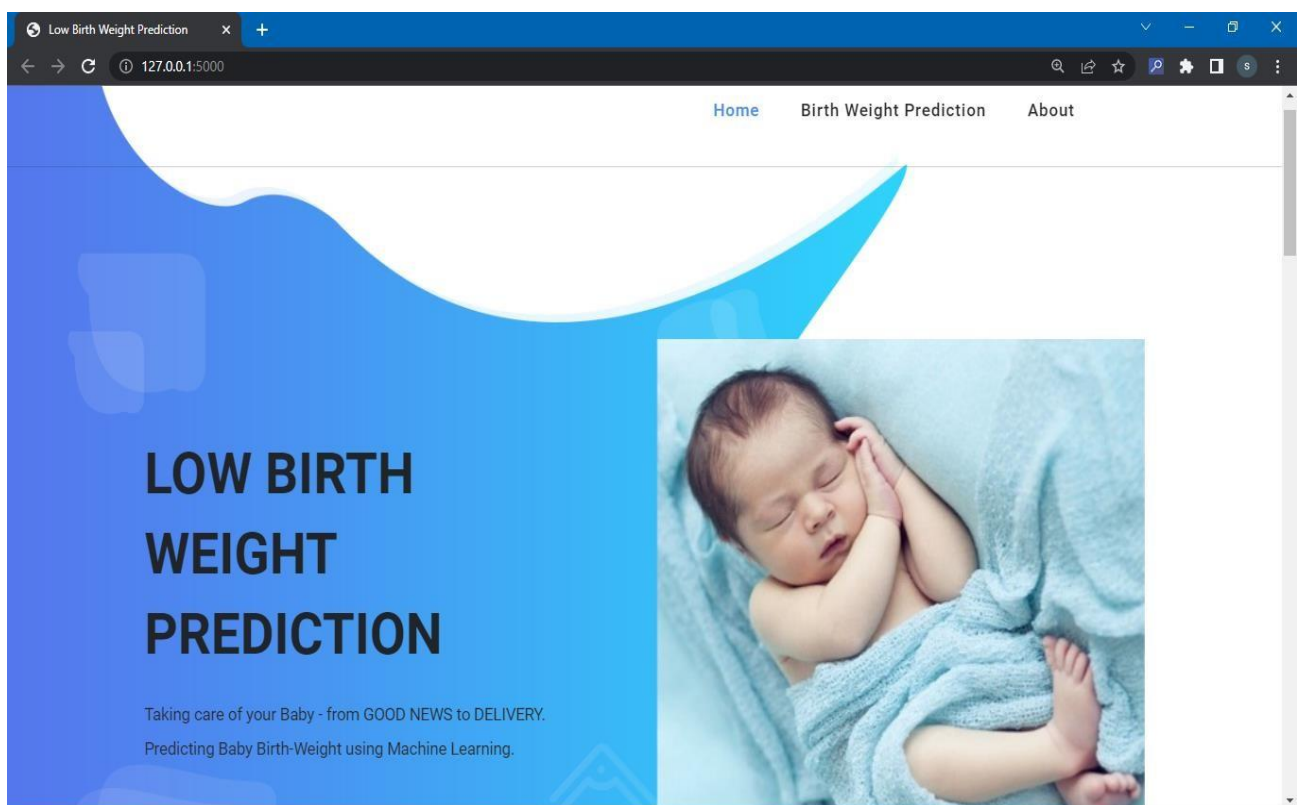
Low Birth Weight Prediction × +

127.0.0.1:5000

s

Home Birth Weight Prediction About

LOW BIRTH WEIGHT PREDICTION

Taking care of your Baby - from GOOD NEWS to DELIVERY.

Predicting Baby Birth-Weight using Machine Learning.